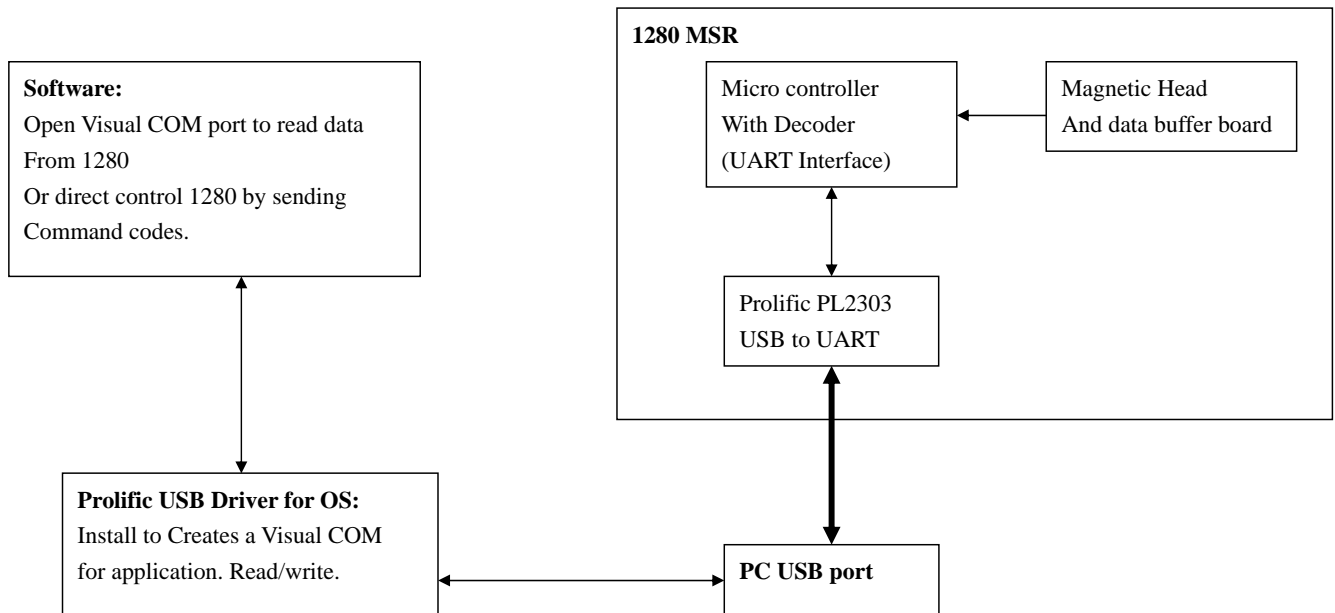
Software:
Open Visual COM port to read data
From 1280
Or direct control 1280 by sending
Command codes.

1280 MSR

Micro controller
With Decoder
(UART Interface)

Magnetic Head
And data buffer board

Prolific PL2303
USB to UART

Prolific USB Driver for OS:
Install to Creates a Visual COM
for application. Read/write.

PC USB port